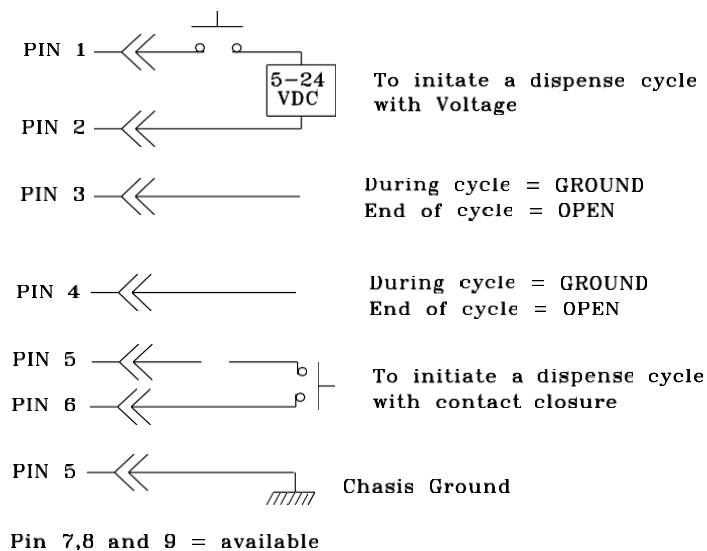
PIN 1

5–24 VDC

To initate a dispense cycle with Voltage

PIN 2

PIN 3

During cycle = GROUND
End of cycle = OPEN

PIN 4

During cycle = GROUND
End of cycle = OPEN

PIN 5

PIN 6

To initiate a dispense cycle with contact closure

PIN 5

Chasis Ground

Pin 7,8 and 9 = available